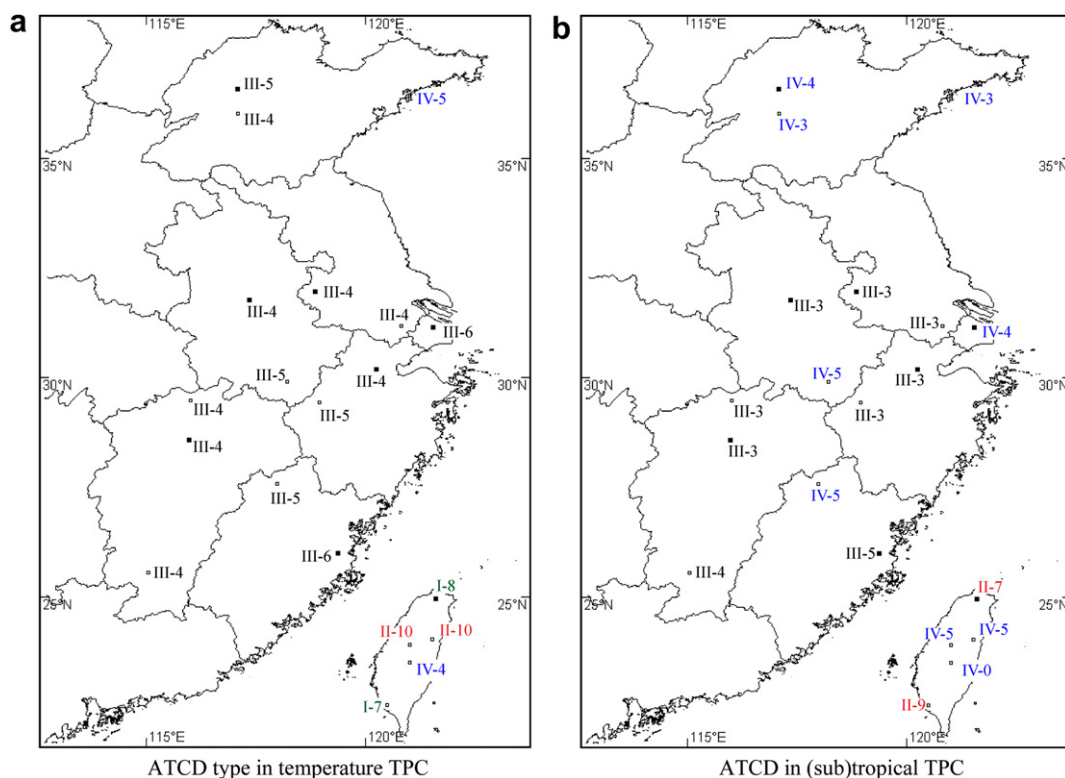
a

115°E 120°E

III-5
III-4
IV-5

35°N 35°N

III-4 III-4
III-4 III-6
III-5 III-4
30°N III-5 30°N
III-4
III-4
III-5
III-6
III-4
I-8
25°N 25°N
II-10 II-10
IV-4
I-7

115°E 120°E

ATCD type in temperature TPC

b

115°E 120°E

IV-4
IV-3 IV-3

35°N 35°N

III-3 III-3
III-3 IV-4
IV-5 III-3
30°N 30°N
III-3 III-3
III-3
IV-5
III-5
III-4
II-7
25°N 25°N
IV-5 IV-5
IV-0
II-9

115°E 120°E

ATCD in (sub)tropical TPC